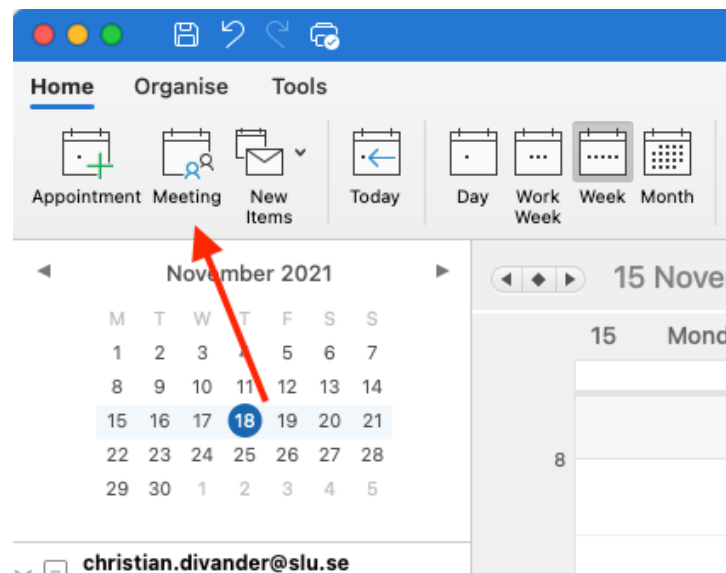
Home Organise Tools

Appointment Meeting New Items Today Day Work Week Week Month

November 2021

| M | T | W | T | F | S | S |
|---|---|---|---|---|---|---|
| 1 | 2 | 3 | 4 | 5 | 6 | 7 |
| 8 | 9 | 10 | 11 | 12 | 13 | 14 |
| 15 | 16 | 17 | 18 | 19 | 20 | 21 |
| 22 | 23 | 24 | 25 | 26 | 27 | 28 |
| 29 | 30 | 1 | 2 | 3 | 4 | 5 |

15 Noves

15 Mond

8

christian.divander@slu.se